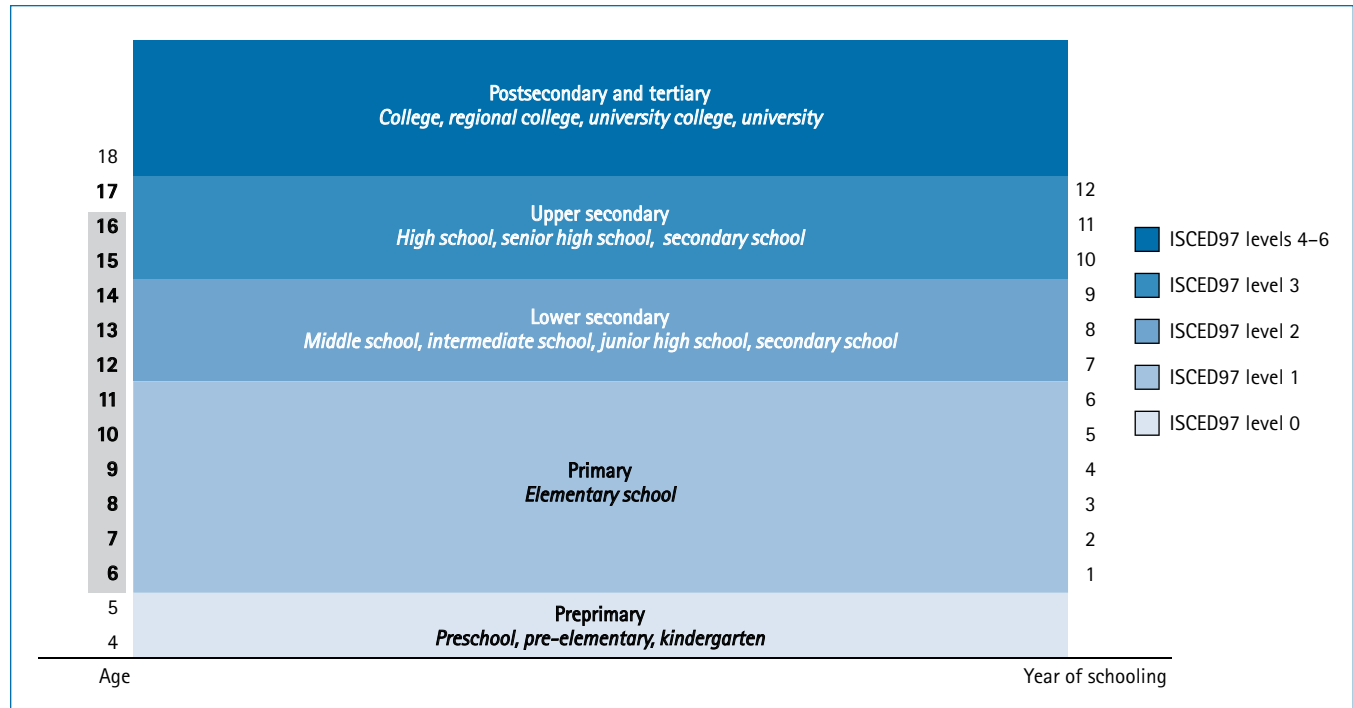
Postsecondary and tertiary
College, regional college, university college, university

Upper secondary
High school, senior high school, secondary school

Lower secondary
Middle school, intermediate school, junior high school, secondary school

Primary
Elementary school

Preprimary
Preschool, pre-elementary, kindergarten

18
17
16
15
14
13
12
11
10
9
8
7
6
5
4
Age

12
11
10
9
8
7
6
5
4
3
2
1
Year of schooling

ISCED97 levels 4–6
ISCED97 level 3
ISCED97 level 2
ISCED97 level 1
ISCED97 level 0